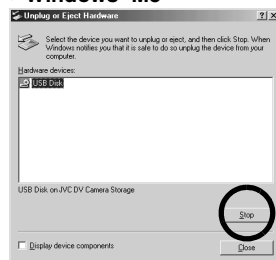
Windows® Me

Unplug or Eject Hardware

? X

Select the device you want to unplug or eject, and then click Stop. When Windows notifies you that it is safe to do so unplug the device from your computer.

Hardware devices:

USB Disk

USB Disk on JVC DV Camera Storage

Stop

Display device components

Close